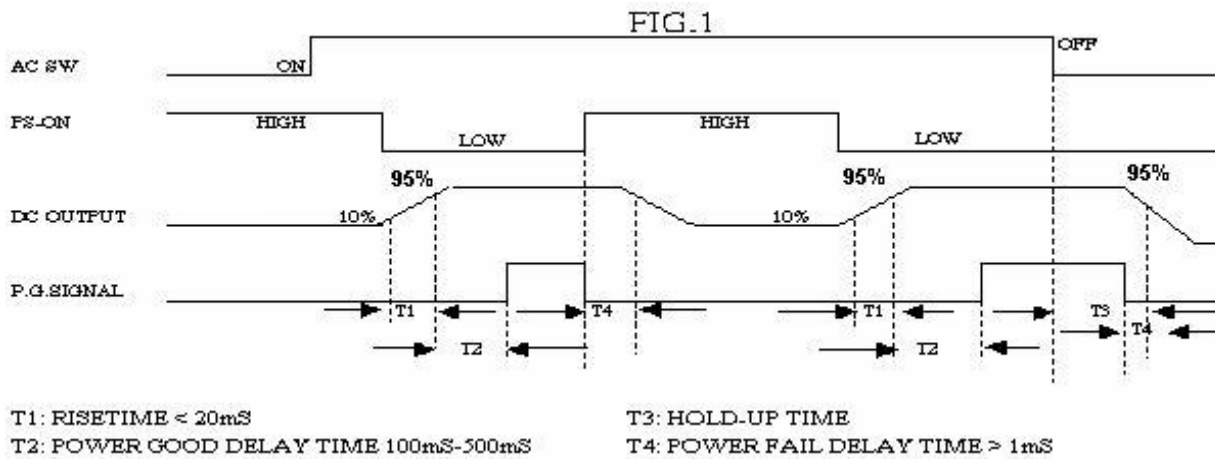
FIG.1

AC SW
ON
OFF

PS-ON
HIGH
LOW
HIGH
LOW

DC OUTPUT
95%
10%
95%
10%
95%

P.G.SIGNAL
T1
T4
T2
T1
T2
T3
T4

T1: RISETIME < 20mS
T2: POWER GOOD DELAY TIME 100mS-500mS

T3: HOLD-UP TIME
T4: POWER FAIL DELAY TIME > 1mS